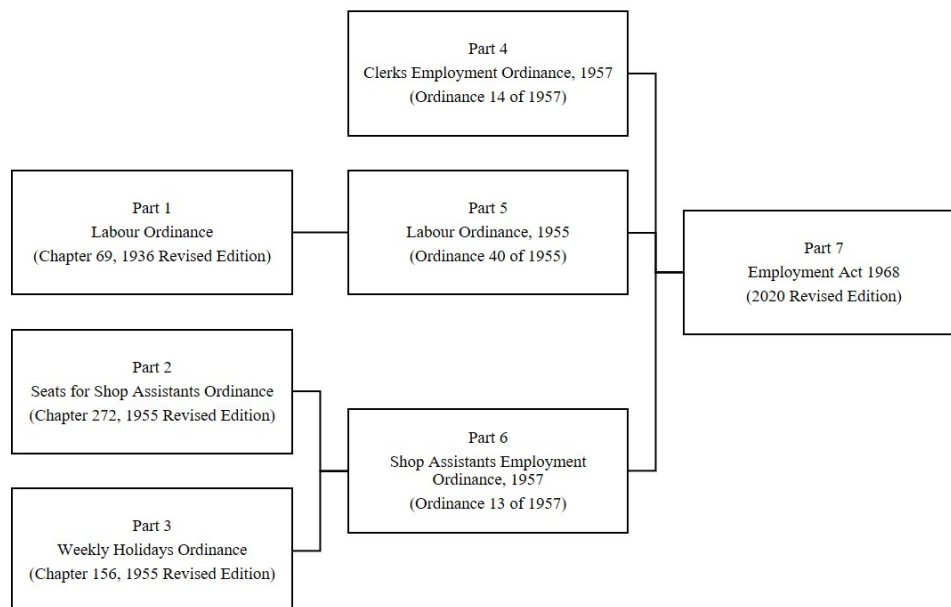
Part 4
Clerks Employment Ordinance, 1957
(Ordinance 14 of 1957)

Part 1
Labour Ordinance
(Chapter 69, 1936 Revised Edition)

Part 5
Labour Ordinance, 1955
(Ordinance 40 of 1955)

Part 7
Employment Act 1968
(2020 Revised Edition)

Part 2
Seats for Shop Assistants Ordinance
(Chapter 272, 1955 Revised Edition)

Part 6
Shop Assistants Employment Ordinance, 1957
(Ordinance 13 of 1957)

Part 3
Weekly Holidays Ordinance
(Chapter 156, 1955 Revised Edition)